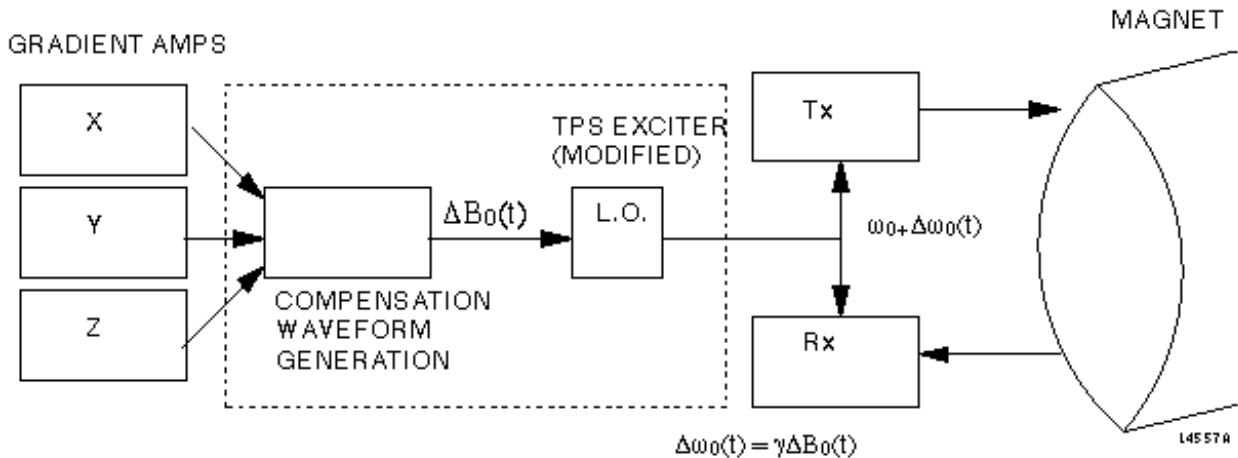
GRADIENT AMPS

MAGNET

X

Y

Z

TPS EXCITER (MODIFIED)

$\Delta B_0(t)$

L.O.

Tx

Rx

$\omega_0 + \Delta\omega_0(t)$

COMPENSATION WAVEFORM GENERATION

$\Delta\omega_0(t) = \gamma \Delta B_0(t)$

14557A